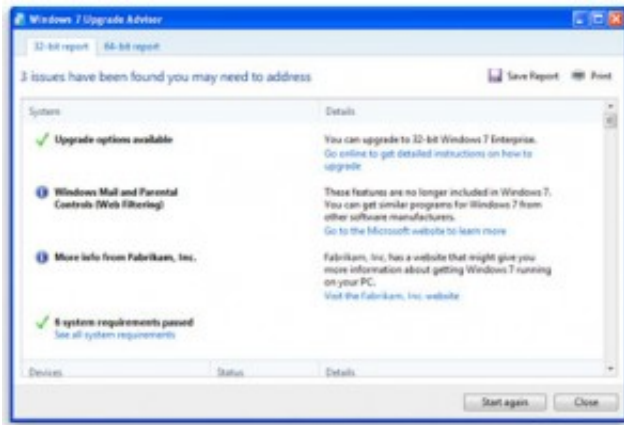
Windows 7 Upgrade Advisor

32-bit report | 64-bit report

3 issues have been found you may need to address

Save Report | Print

| System | Details |
|---|---|
| Upgrade options available | You can upgrade to 32-bit Windows 7 Enterprise. Go online to get detailed instructions on how to upgrade |
| Windows Mail and Parental Controls (Web Filtering) | These features are no longer included in Windows 7. You can get similar programs for Windows 7 from other software manufacturers. Go to the Microsoft website to learn more |
| More info from Fabrikam, Inc. | Fabrikam, Inc has a website that might give you more information about getting Windows 7 running on your PC. Visit the Fabrikam, Inc website |
| 6 system requirements passed See all system requirements | |

| Devices | Status | Details |
|---|---|---|

Start again | Close